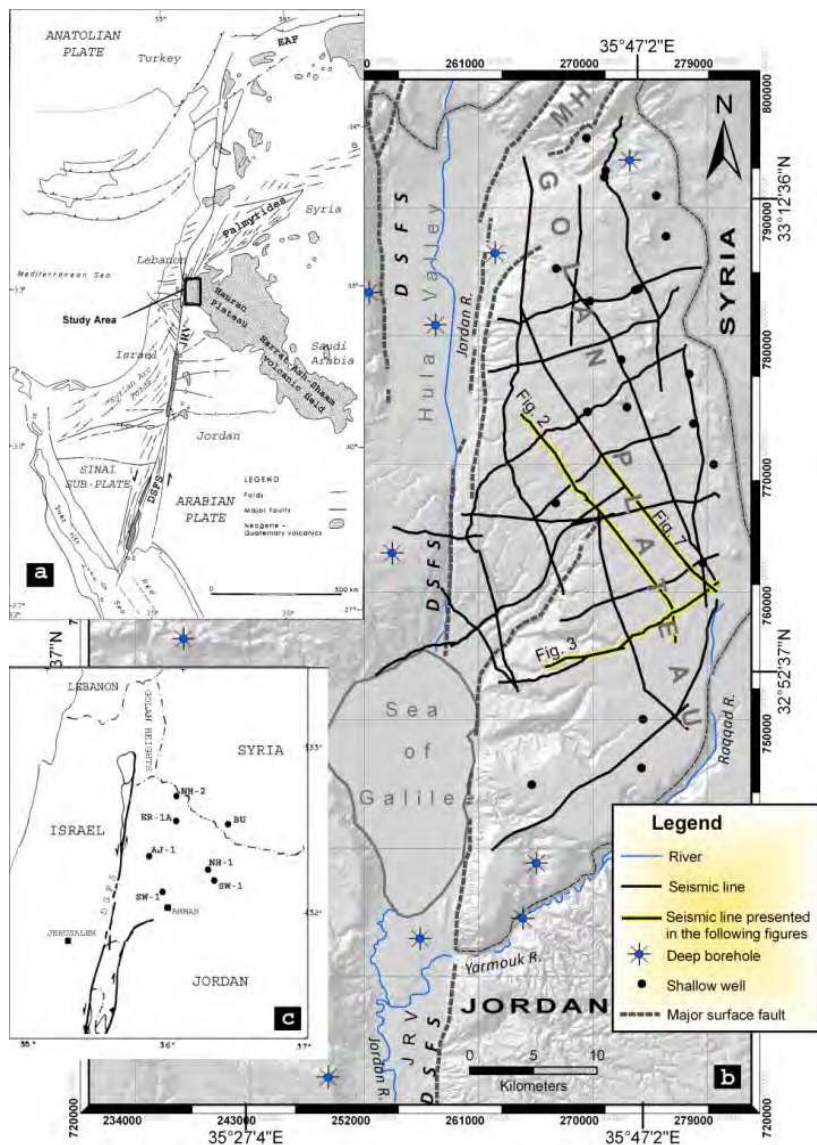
ANATOLIAN PLATE
Turkey
EAF
Syria
Palmyrides
Mediterranean Sea
Lebanon
Study Area
Hauran Plateau
Harrat Ash-Shaam volcanic field
Saudi Arabia
Israel
JRV
"Syrian Arc" Folds
Jordan
SINAI SUB-PLATE
DSFS
ARABIAN PLATE
LEGEND
Folds
Major faults
Neogene - Quaternary volcanics
500 km
a

35°47'2"E
261000
270000
279000
800000
790000
780000
770000
760000
750000
N
33°12'36"N
32°52'37"N
MH
G O L A N
P L A T E A U
SYRIA
DSFS
Hula Valley
Jordan R.
Fig. 2
Fig. 1
Fig. 3
DSFS
Sea of Galilee
Raqqad R.
Yarmouk R.
JORDAN
JRV
DSFS
Jordan R.
0 5 10
Kilometers
b
720000
234000
243000
252000
261000
270000
279000
720000
35°27'4"E
35°47'2"E

Legend
River
Seismic line
Seismic line presented in the following figures
Deep borehole
Shallow well
Major surface fault

37°N
LEBANON
GOLAN HEIGHTS
SYRIA
NH-2
ER-1A
BU
ISRAEL
AJ-1
NH-1
SW-1
SW-1
AMMAN
JERUSALEM
JORDAN
c